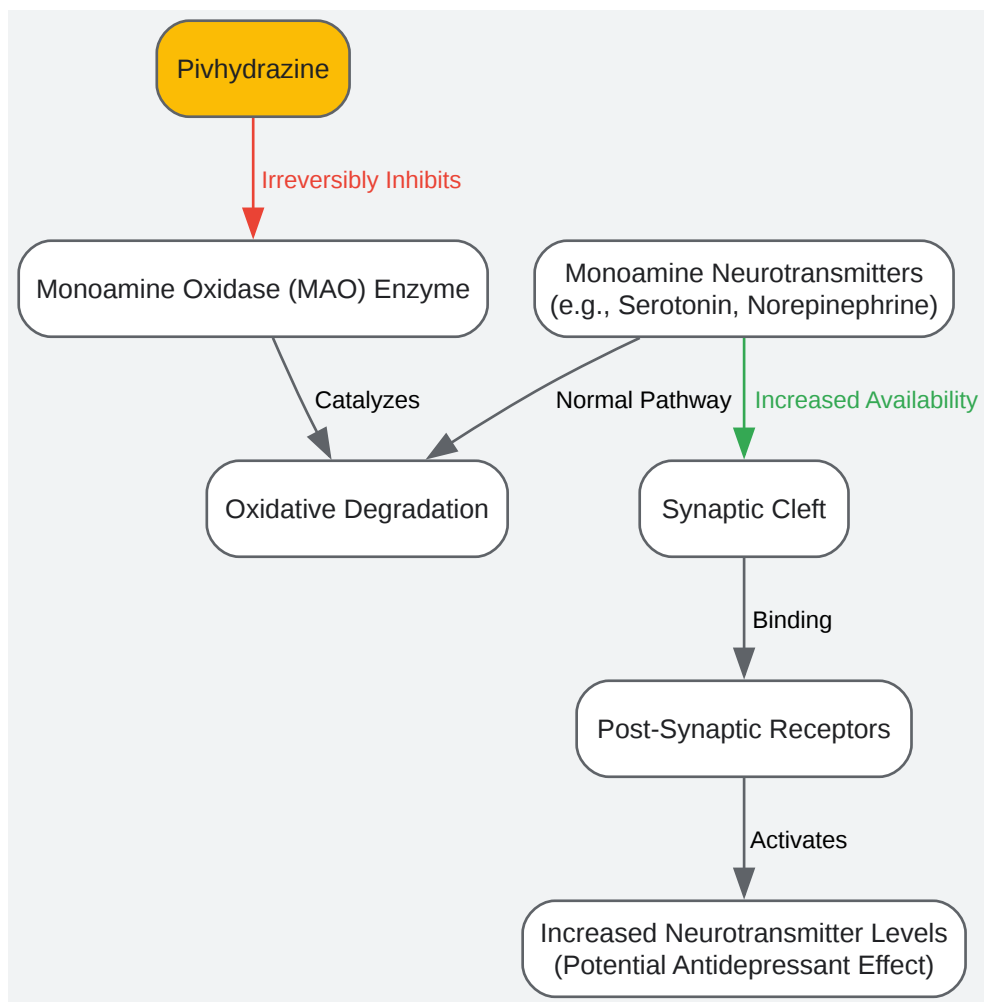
Pivhydrazine

Irreversibly Inhibits

Monoamine Oxidase (MAO) Enzyme

Monoamine Neurotransmitters (e.g., Serotonin, Norepinephrine)

Catalyzes

Normal Pathway

Increased Availability

Oxidative Degradation

Synaptic Cleft

Binding

Post-Synaptic Receptors

Activates

Increased Neurotransmitter Levels (Potential Antidepressant Effect)